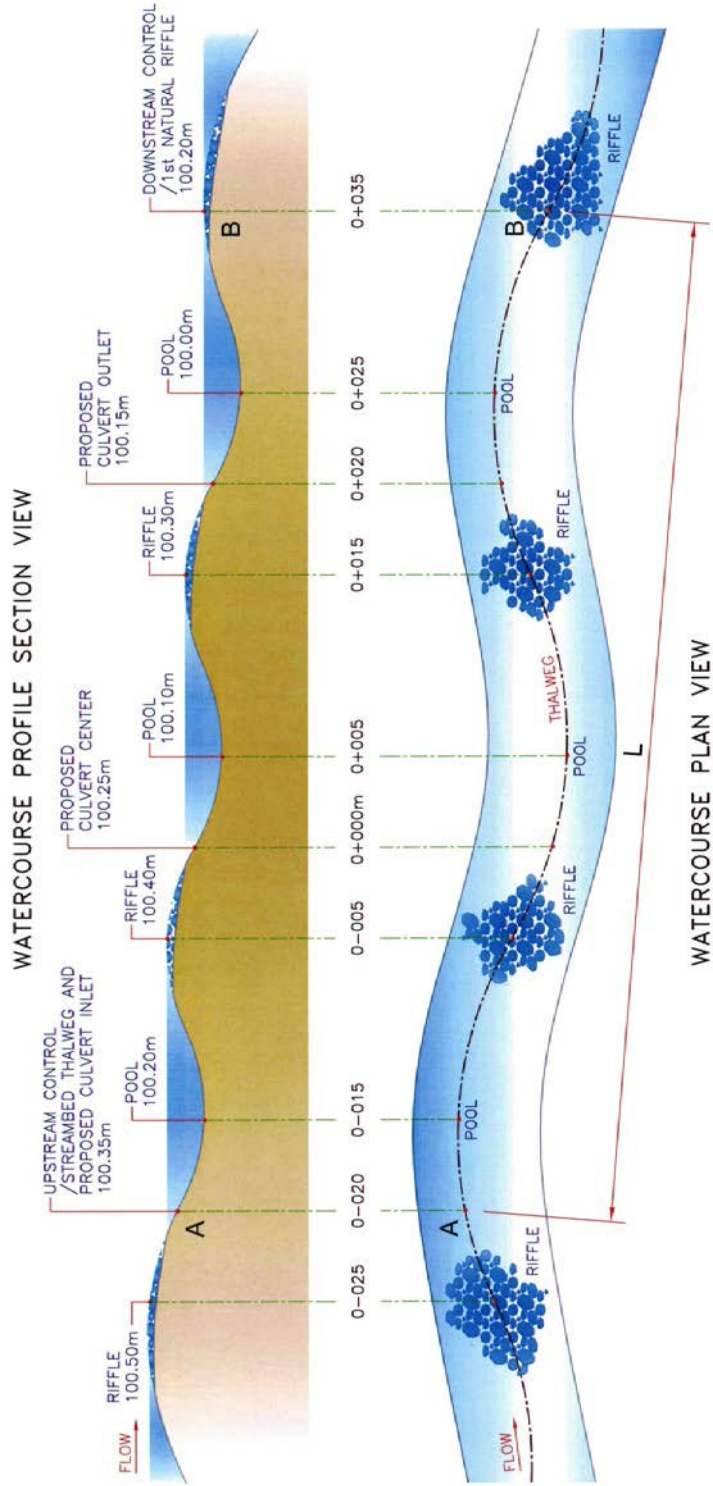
WATERCOURSE PROFILE SECTION VIEW

FLOW

RIFFLE
100.50m

UPSTREAM CONTROL
/STREAMBED THALWEG AND
PROPOSED CULVERT INLET
100.35m

POOL
100.20m

RIFFLE
100.40m

PROPOSED
CULVERT CENTER
100.25m

POOL
100.10m

RIFFLE
100.30m

PROPOSED
CULVERT OUTLET
100.15m

POOL
100.00m

DOWNSTREAM CONTROL
/1st NATURAL RIFFLE
100.20m

A

B

0–025

0–020

0–015

0–005

0+000m

0+005

0+015

0+020

0+025

0+035

FLOW

A

RIFFLE

POOL

RIFFLE

POOL

THALWEG

RIFFLE

POOL

B

RIFFLE

L

WATERCOURSE PLAN VIEW